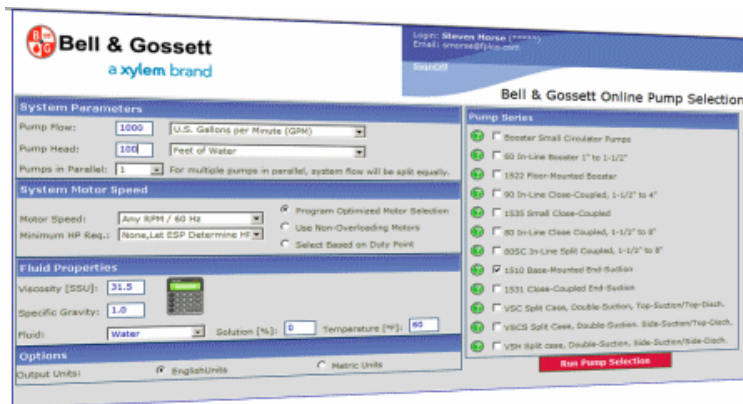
B&G Bell & Gossett
a xylem brand

Login: Steven Morse (*****)
Email: smorse@fpko.com
SignOff

Bell & Gossett Online Pump Selection

System Parameters
Pump Flow: 1000 U.S. Gallons per Minute (GPM)
Pump Head: 100 Feet of Water
Pumps in Parallel: 1 For multiple pumps in parallel, system flow will be split equally.

System Motor Speed
Motor Speed: Any RPM / 60 Hz
Minimum HP Req.: None,Let ESP Determine HP
Program Optimized Motor Selection
Use Non-Overloading Motors
Select Based on Duty Point

Fluid Properties
Viscosity [SSU]: 31.5
Specific Gravity: 1.0
Fluid: Water
Solution [%]: 0
Temperature [°F]: 60

Options
Output Units: EnglishUnits Metric Units

Pump Series
Booster Small Circulator Pumps
60 In-Line Booster 1" to 1-1/2"
1922 Floor-Mounted Booster
90 In-Line Close-Coupled, 1-1/2" to 4"
1535 Small Close-Coupled
80 In-Line Close Coupled, 1-1/2" to 8"
80SC In-Line Split Coupled, 1-1/2" to 8"
1510 Base-Mounted End-Suction
1531 Close-Coupled End-Suction
VSC Split Case, Double-Suction, Top-Suction/Top-Disch.
VSCS Split Case, Double-Suction, Side-Suction/Top-Disch.
VSH Split case, Double-Suction, Side-Suction/Side-Disch.
Run Pump Selection